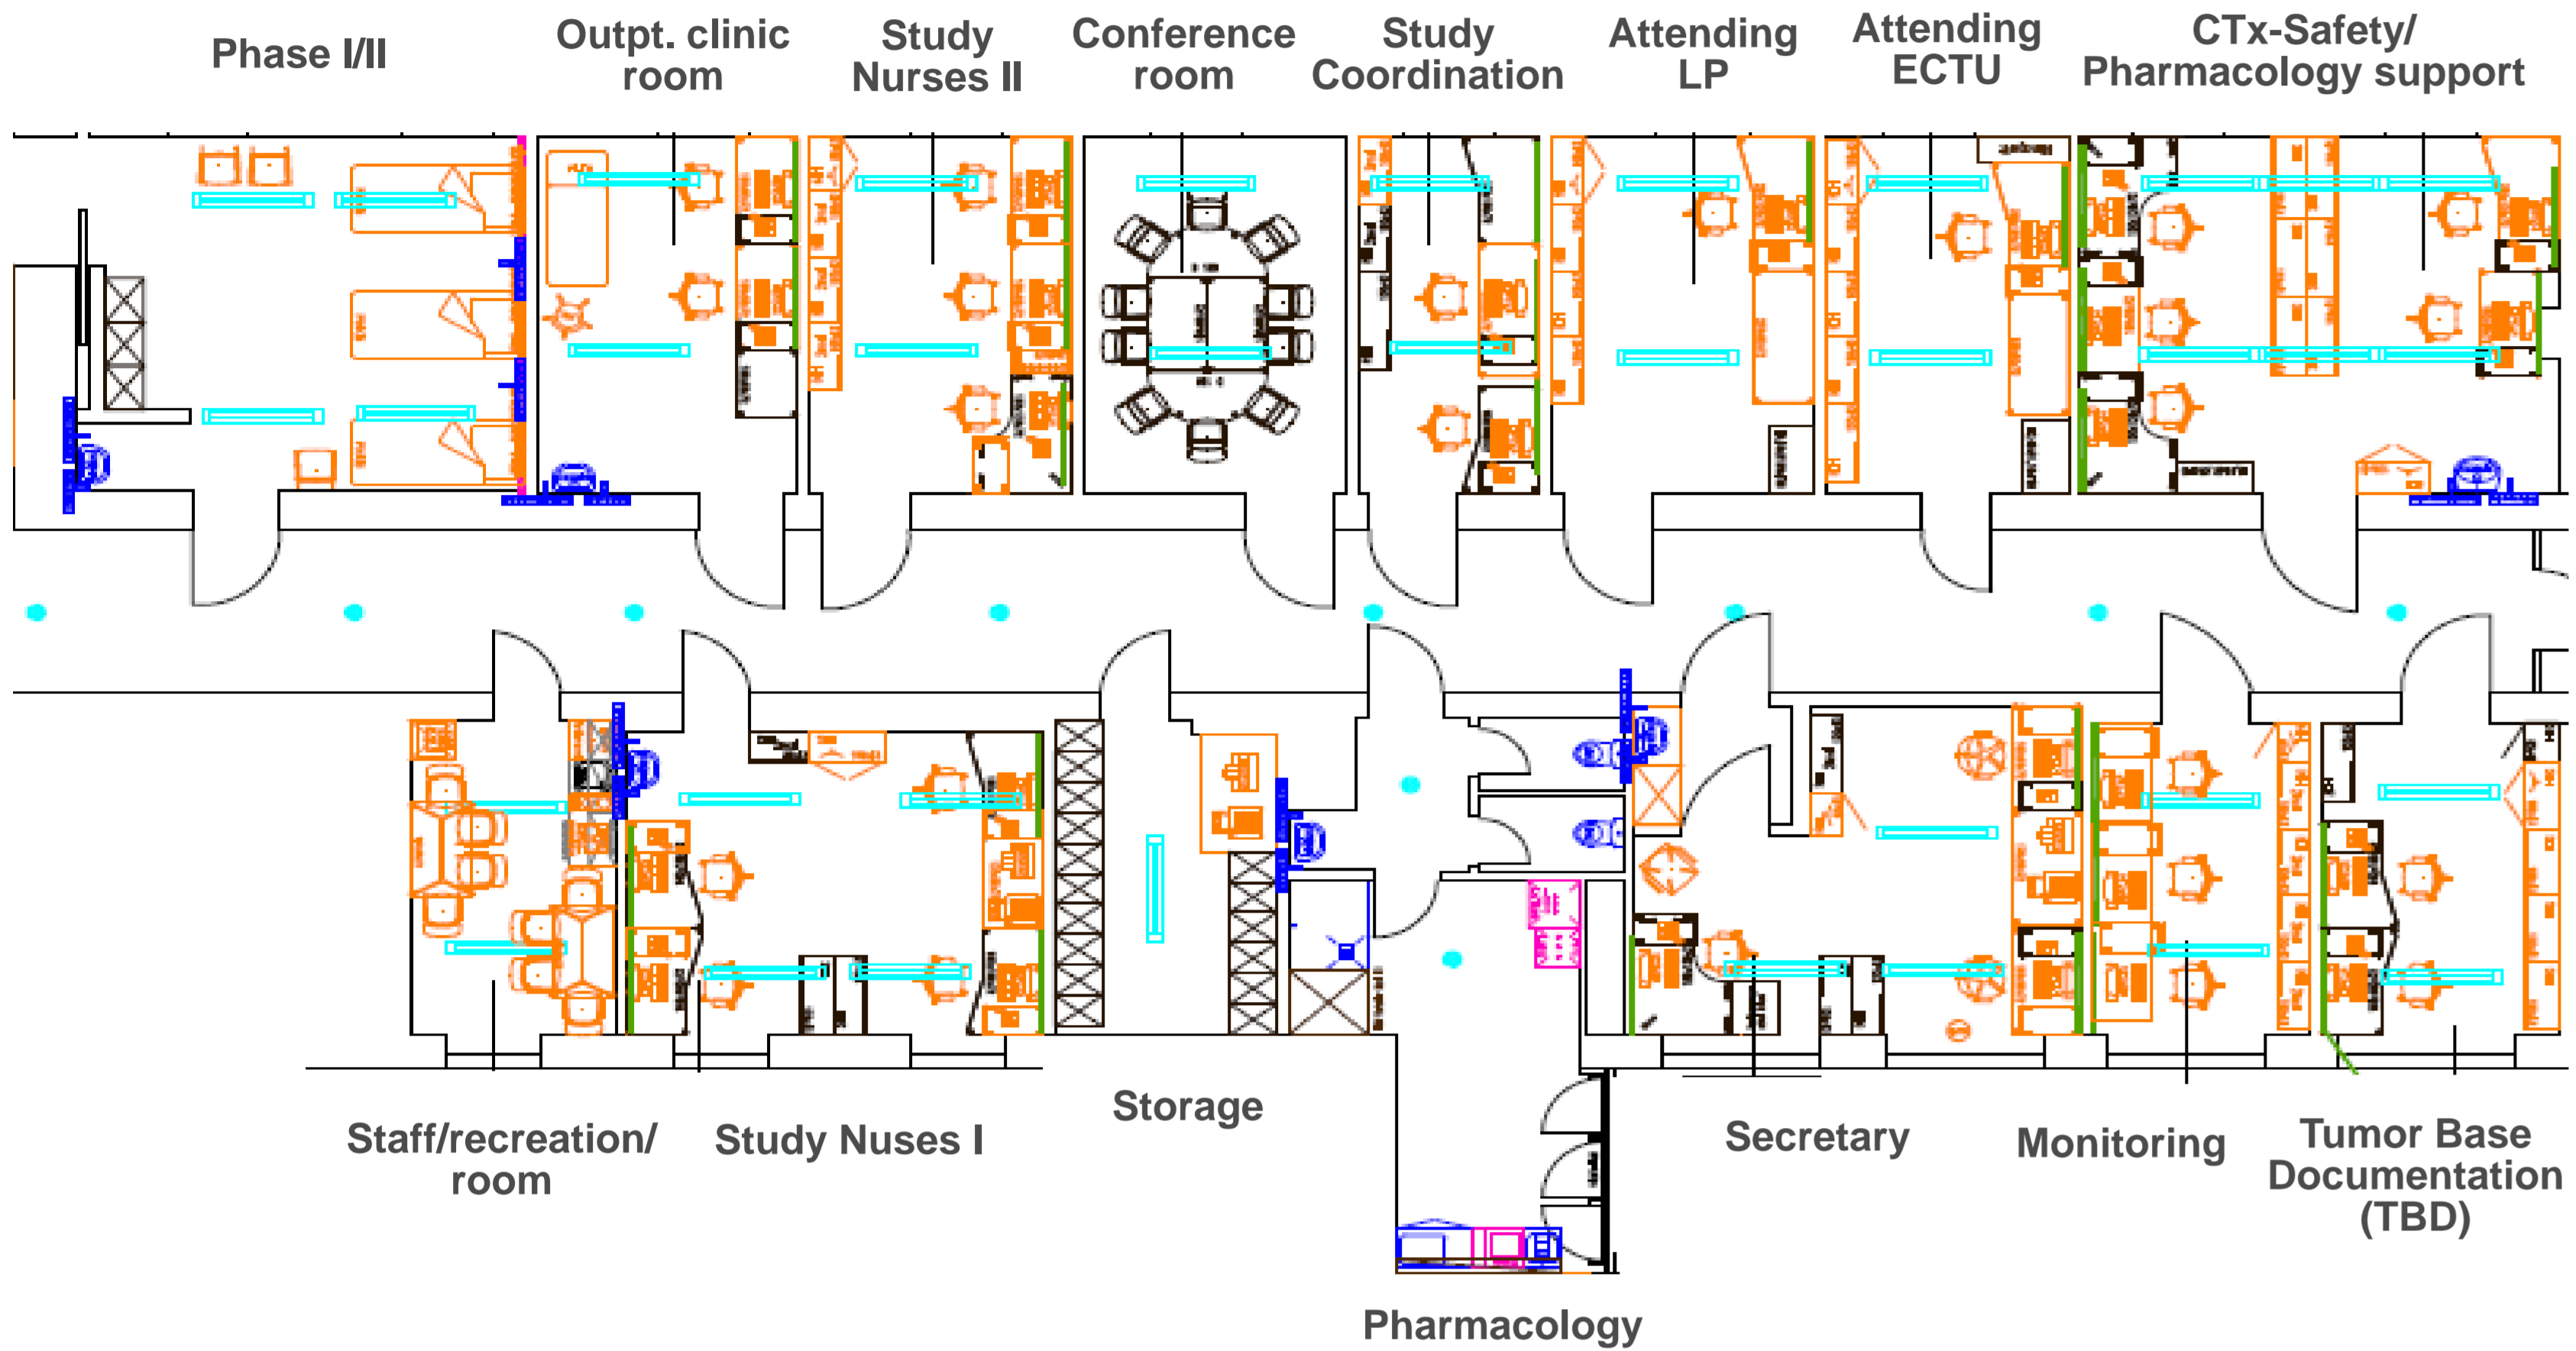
Phase I/II

Outpt. clinic room

Study Nurses II

Conference room

Study Coordination

Attending LP

Attending ECTU

CTx-Safety/ Pharmacology support

Staff/recreation/ room

Study Nuses I

Storage

Secretary

Monitoring

Tumor Base Documentation (TBD)

Pharmacology